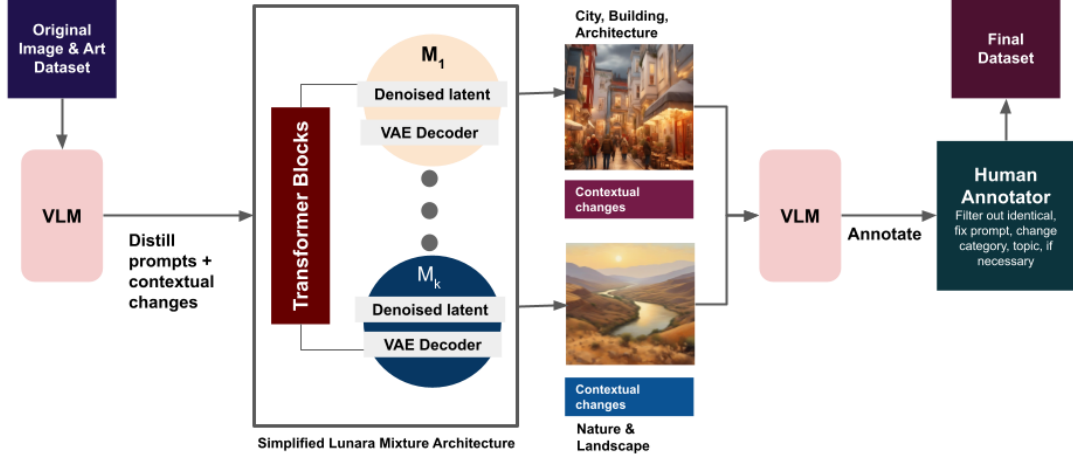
Original Image & Art Dataset

VLM

Distill prompts + contextual changes

Transformer Blocks

$M_1$

Denoised latent

VAE Decoder

$M_k$

Denoised latent

VAE Decoder

Simplified Lunara Mixture Architecture

City, Building, Architecture

Contextual changes

Contextual changes

Nature & Landscape

VLM

Annotate

Final Dataset

Human Annotator

Filter out identical, fix prompt, change category, topic, if necessary